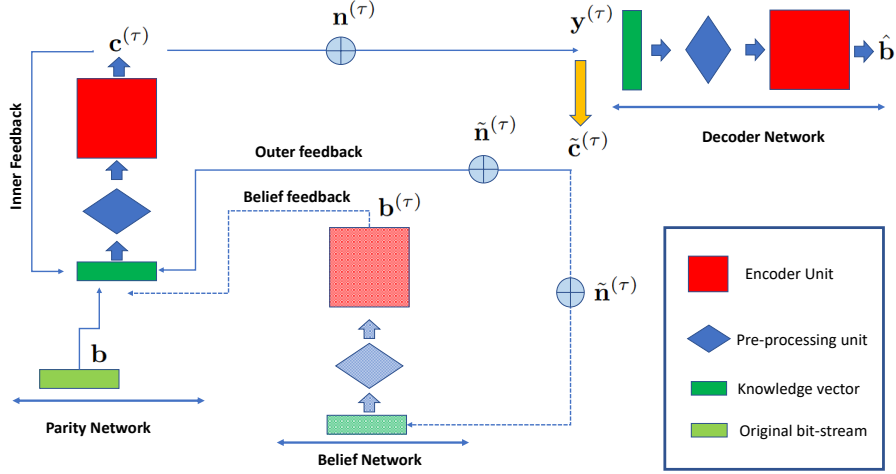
$\mathbf{n}^{(\tau)}$

$\mathbf{c}^{(\tau)}$

$\mathbf{y}^{(\tau)}$

$\hat{\mathbf{b}}$

Inner Feedback

$\tilde{\mathbf{n}}^{(\tau)}$

$\tilde{\mathbf{c}}^{(\tau)}$

Decoder Network

Outer feedback

Belief feedback

$\mathbf{b}^{(\tau)}$

$\tilde{\mathbf{n}}^{(\tau)}$

Encoder Unit

Pre-processing unit

Knowledge vector

Original bit-stream

$\mathbf{b}$

Parity Network

Belief Network